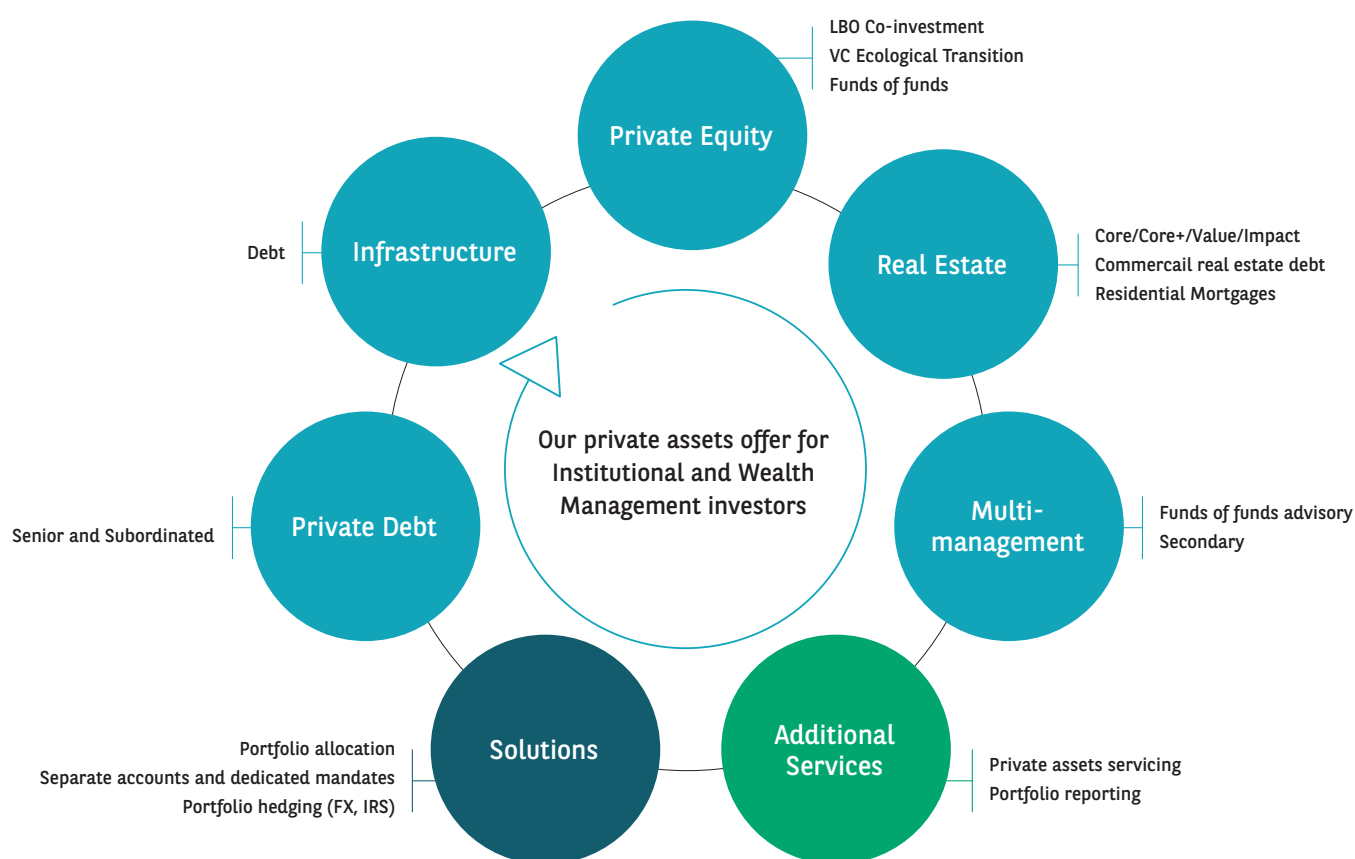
LBO Co-investment
VC Ecological Transition
Funds of funds

Private Equity

Debt

Infrastructure

Real Estate

Core/Core+/Value/Impact
Commercail real estate debt
Residential Mortgages

Our private assets offer for Institutional and Wealth Management investors

Senior and Subordinated

Private Debt

Multi-management

Funds of funds advisory
Secondary

Portfolio allocation
Separate accounts and dedicated mandates
Portfolio hedging (FX, IRS)

Solutions

Additional Services

Private assets servicing
Portfolio reporting